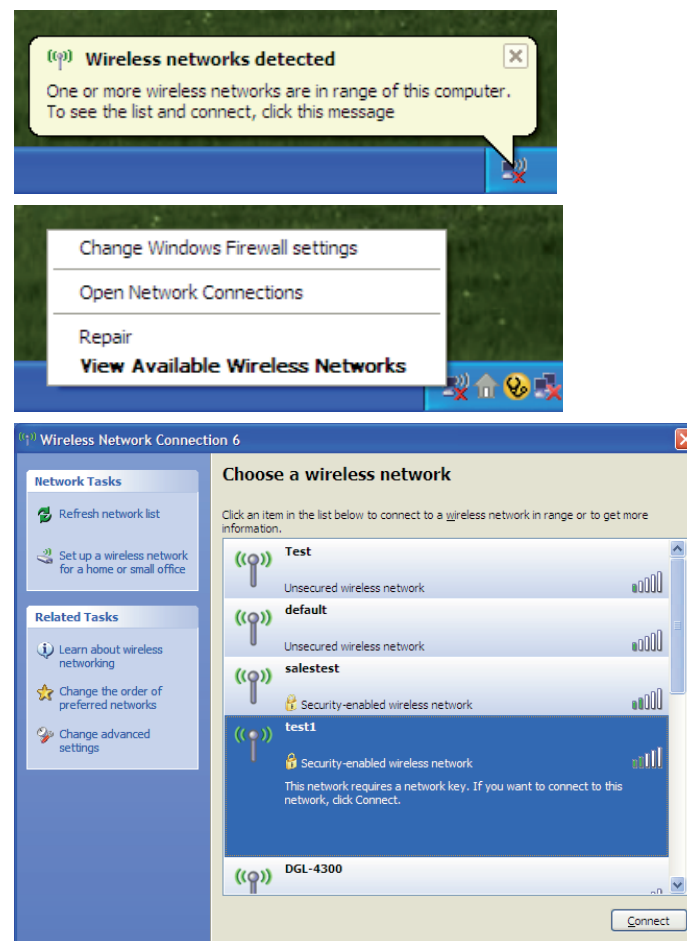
Wireless networks detected

One or more wireless networks are in range of this computer. To see the list and connect, click this message

Change Windows Firewall settings

Open Network Connections

Repair

View Available Wireless Networks

Wireless Network Connection 6

Network Tasks

Refresh network list

Set up a wireless network for a home or small office

Related Tasks

Learn about wireless networking

Change the order of preferred networks

Change advanced settings

Choose a wireless network

Click an item in the list below to connect to a wireless network in range or to get more information.

Test

Unsecured wireless network

default

Unsecured wireless network

salestest

Security-enabled wireless network

test1

Security-enabled wireless network

This network requires a network key. If you want to connect to this network, click Connect.

DGL-4300

Connect